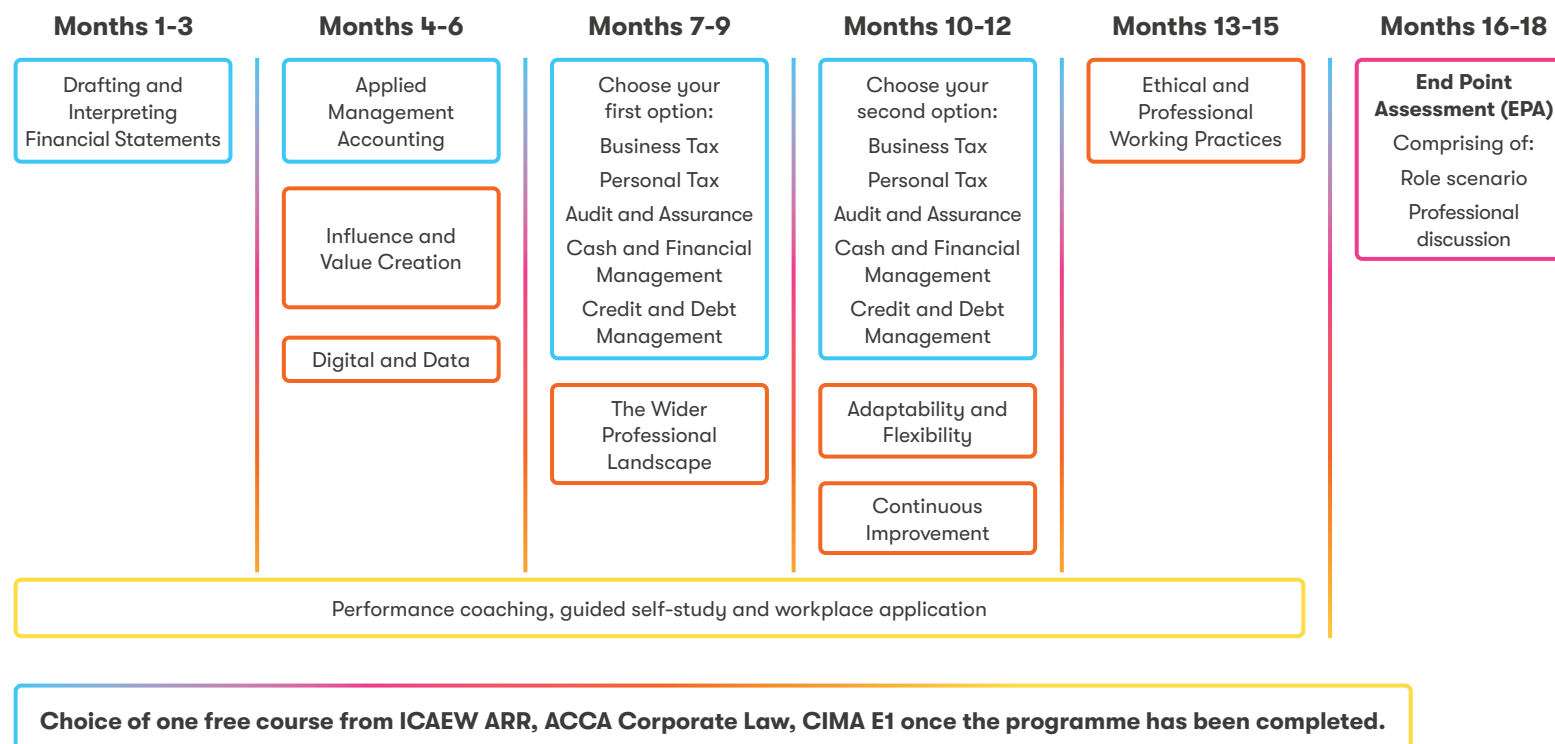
Months 1-3

Drafting and Interpreting Financial Statements

Months 4-6

Applied Management Accounting

Influence and Value Creation

Digital and Data

Months 7-9

Choose your first option:
Business Tax
Personal Tax
Audit and Assurance
Cash and Financial Management
Credit and Debt Management

The Wider Professional Landscape

Months 10-12

Choose your second option:
Business Tax
Personal Tax
Audit and Assurance
Cash and Financial Management
Credit and Debt Management

Adaptability and Flexibility

Continuous Improvement

Months 13-15

Ethical and Professional Working Practices

Months 16-18

**End Point Assessment (EPA)**
Comprising of:
Role scenario
Professional discussion

Performance coaching, guided self-study and workplace application

**Choice of one free course from ICAEW ARR, ACCA Corporate Law, CIMA E1 once the programme has been completed.**